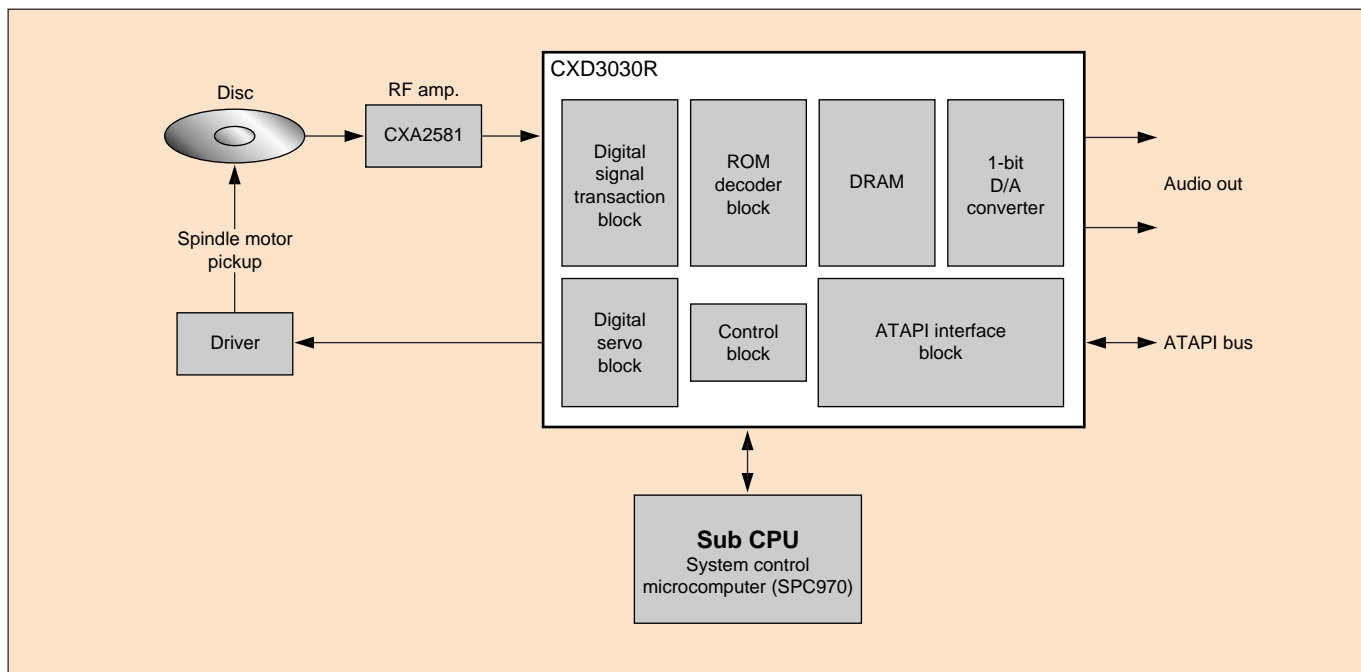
Disc

RF amp.

CXA2581

Spindle motor pickup

Driver

CXD3030R

Digital signal transaction block

ROM decoder block

DRAM

1-bit D/A converter

Digital servo block

Control block

ATAPI interface block

Audio out

ATAPI bus

**Sub CPU**
System control microcomputer (SPC970)